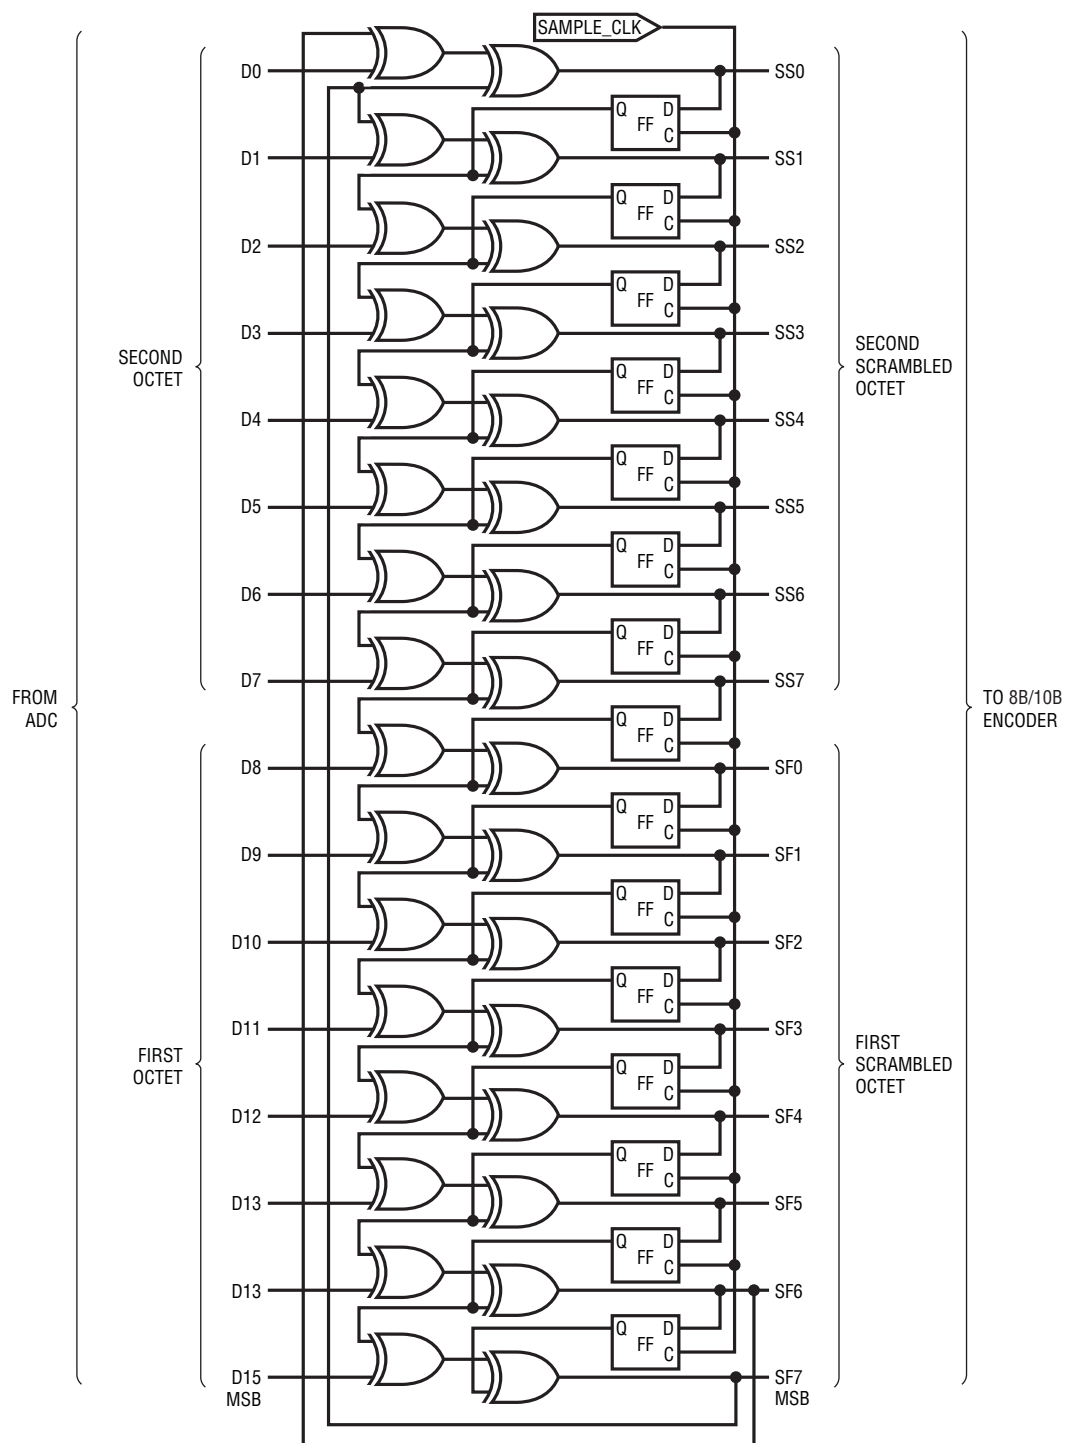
SAMPLE_CLK

FROM ADC

SECOND OCTET

D0
D1
D2
D3
D4
D5
D6
D7

FIRST OCTET

D8
D9
D10
D11
D12
D13
D13
D15
MSB

Q FF D C
Q FF D C
Q FF D C
Q FF D C
Q FF D C
Q FF D C
Q FF D C
Q FF D C
Q FF D C
Q FF D C
Q FF D C
Q FF D C
Q FF D C
Q FF D C
Q FF D C

SS0
SS1
SS2
SS3
SS4
SS5
SS6
SS7
SF0
SF1
SF2
SF3
SF4
SF5
SF6
SF7
MSB

SECOND SCRAMBLED OCTET

FIRST SCRAMBLED OCTET

TO 8B/10B ENCODER